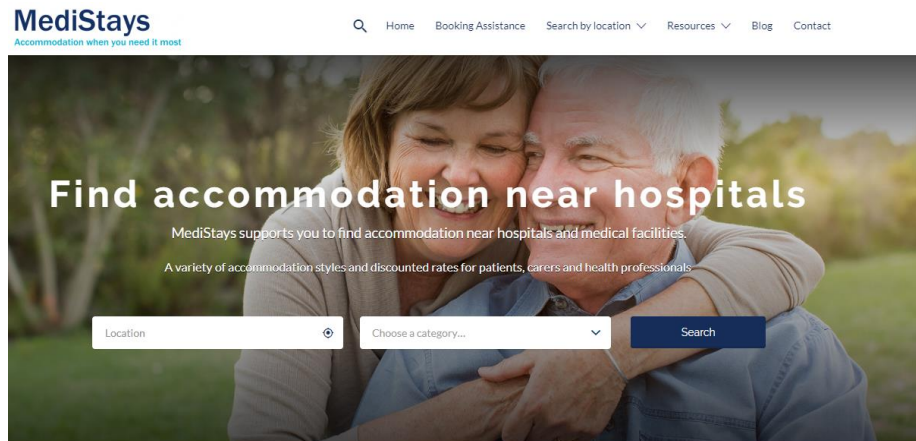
MediStays
Accommodation when you need it most

Home Booking Assistance Search by location Resources Blog Contact

Find accommodation near hospitals

MediStays supports you to find accommodation near hospitals and medical facilities.

A variety of accommodation styles and discounted rates for patients, carers and health professionals

Location

Choose a category...

Search